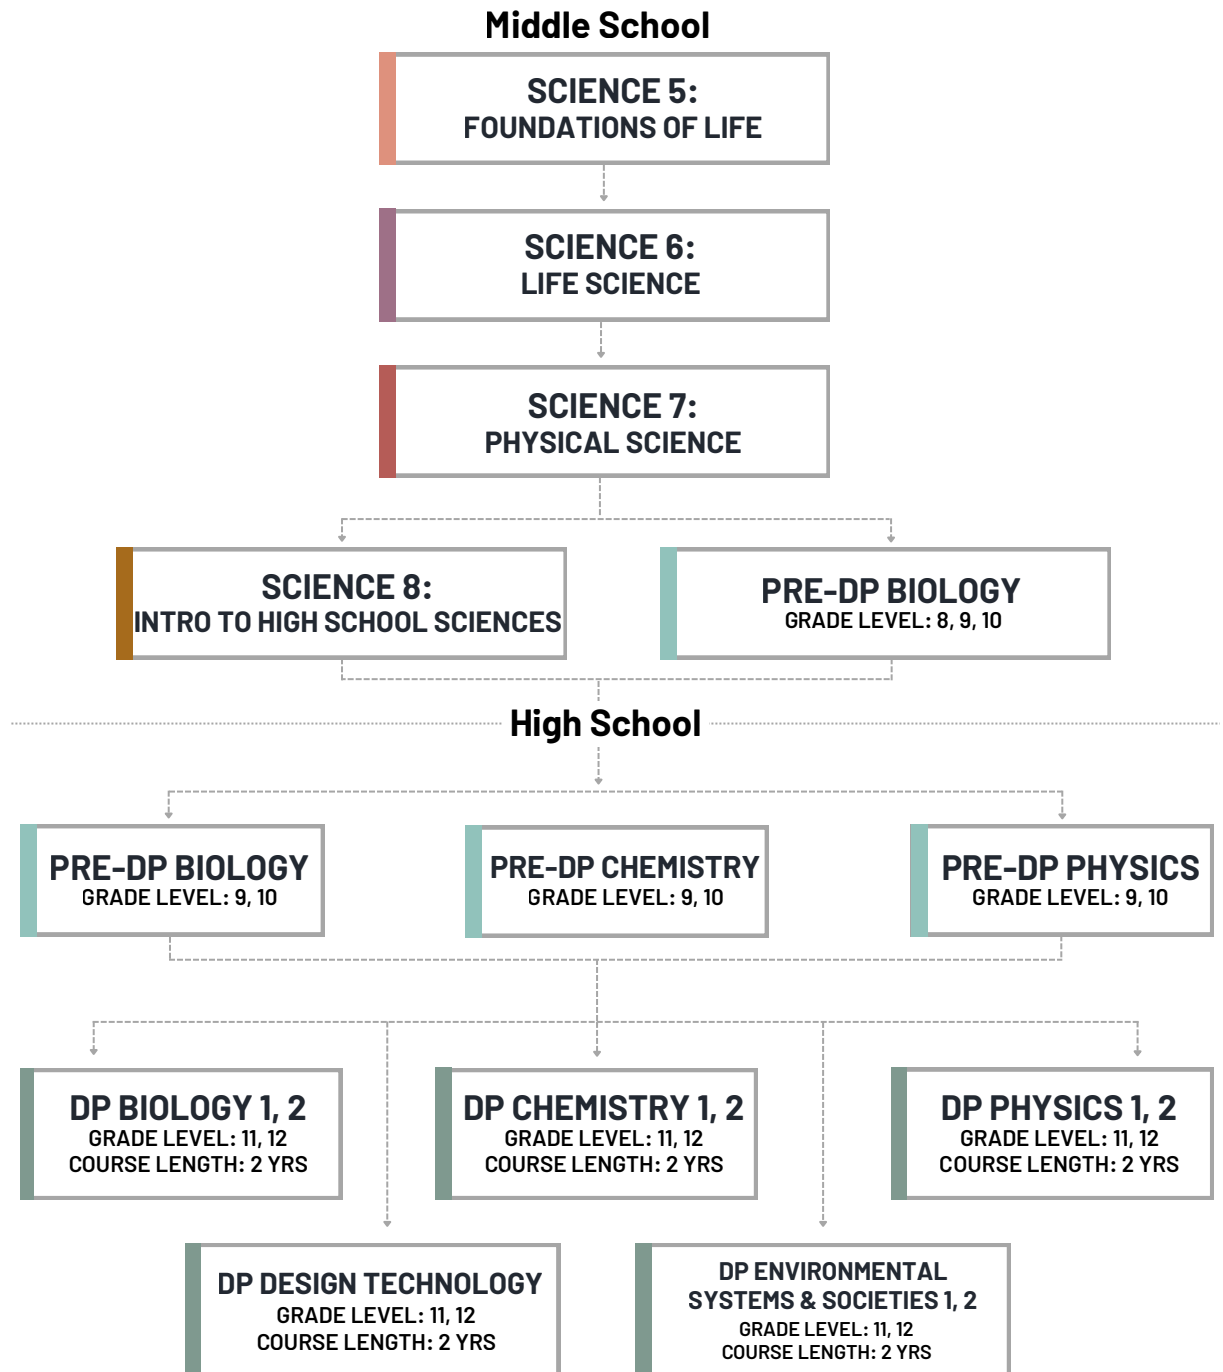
Middle School

SCIENCE 5:
FOUNDATIONS OF LIFE

SCIENCE 6:
LIFE SCIENCE

SCIENCE 7:
PHYSICAL SCIENCE

SCIENCE 8:
INTRO TO HIGH SCHOOL SCIENCES

PRE-DP BIOLOGY
GRADE LEVEL: 8, 9, 10

High School

PRE-DP BIOLOGY
GRADE LEVEL: 9, 10

PRE-DP CHEMISTRY
GRADE LEVEL: 9, 10

PRE-DP PHYSICS
GRADE LEVEL: 9, 10

DP BIOLOGY 1, 2
GRADE LEVEL: 11, 12
COURSE LENGTH: 2 YRS

DP CHEMISTRY 1, 2
GRADE LEVEL: 11, 12
COURSE LENGTH: 2 YRS

DP PHYSICS 1, 2
GRADE LEVEL: 11, 12
COURSE LENGTH: 2 YRS

DP DESIGN TECHNOLOGY
GRADE LEVEL: 11, 12
COURSE LENGTH: 2 YRS

DP ENVIRONMENTAL SYSTEMS & SOCIETIES 1, 2
GRADE LEVEL: 11, 12
COURSE LENGTH: 2 YRS